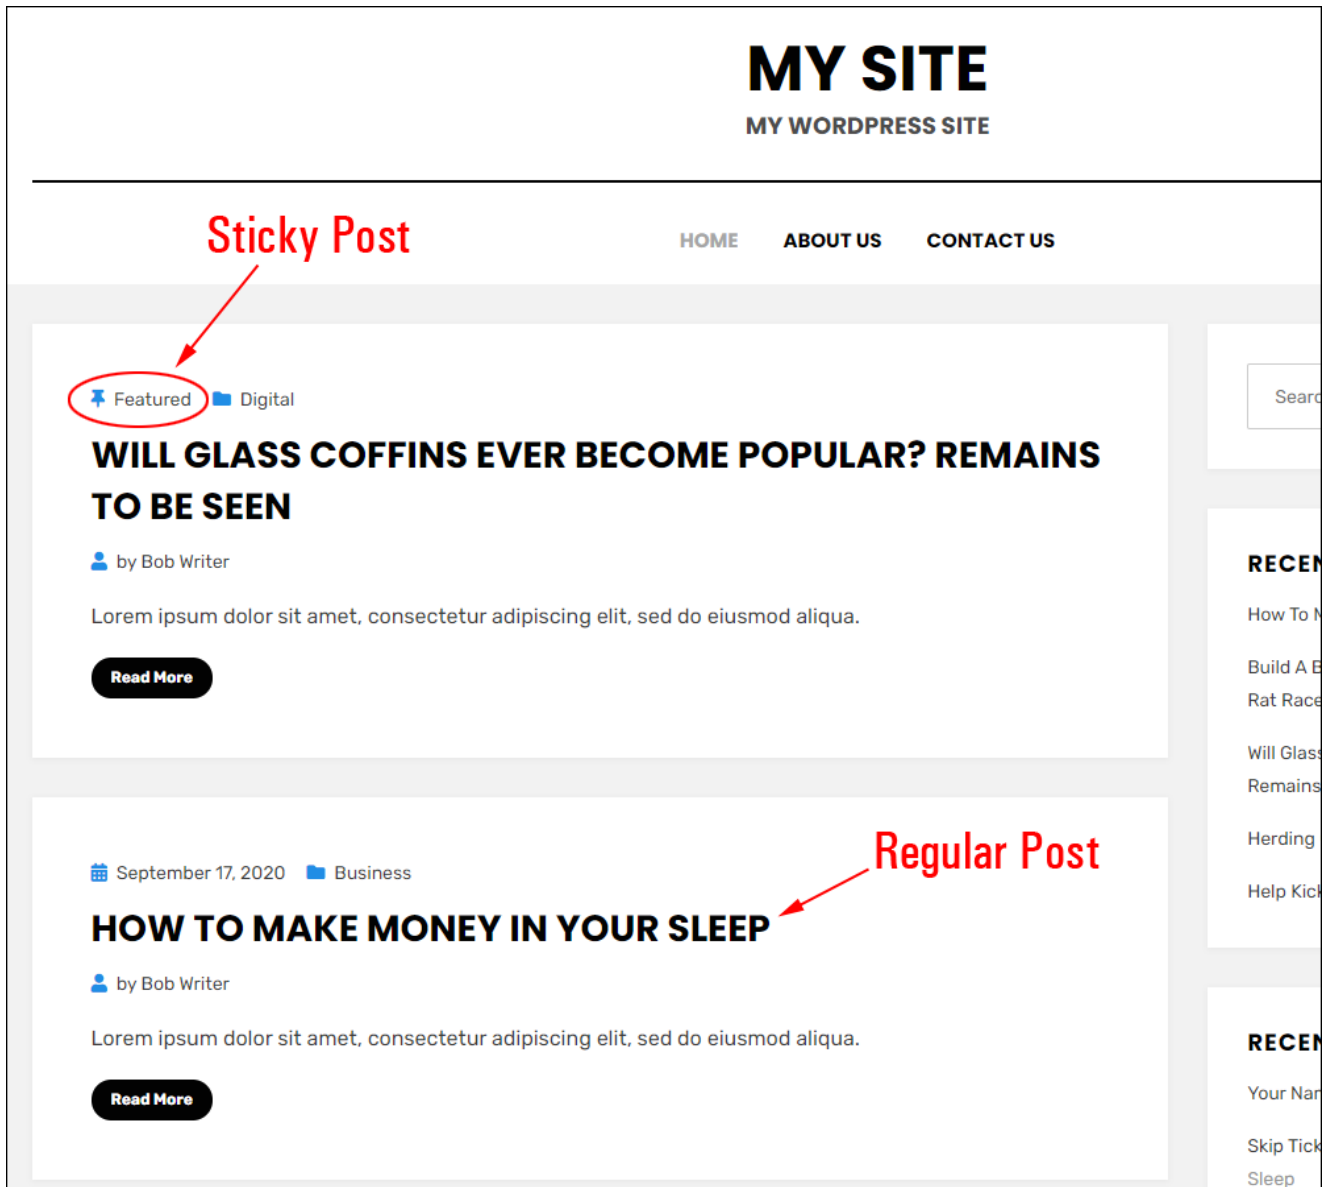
MY SITE

MY WORDPRESS SITE

Sticky Post

HOME ABOUT US CONTACT US

Featured Digital

WILL GLASS COFFINS EVER BECOME POPULAR? REMAINS TO BE SEEN

by Bob Writer

Lorem ipsum dolor sit amet, consectetur adipiscing elit, sed do eiusmod aliqua.

Read More

September 17, 2020 Business

Regular Post

HOW TO MAKE MONEY IN YOUR SLEEP

by Bob Writer

Lorem ipsum dolor sit amet, consectetur adipiscing elit, sed do eiusmod aliqua.

Read More

Searc

RECEN

How To M

Build A B

Rat Race

Will Glass

Remains

Herding

Help Kick

RECEN

Your Nar

Skip Tick

Sleep